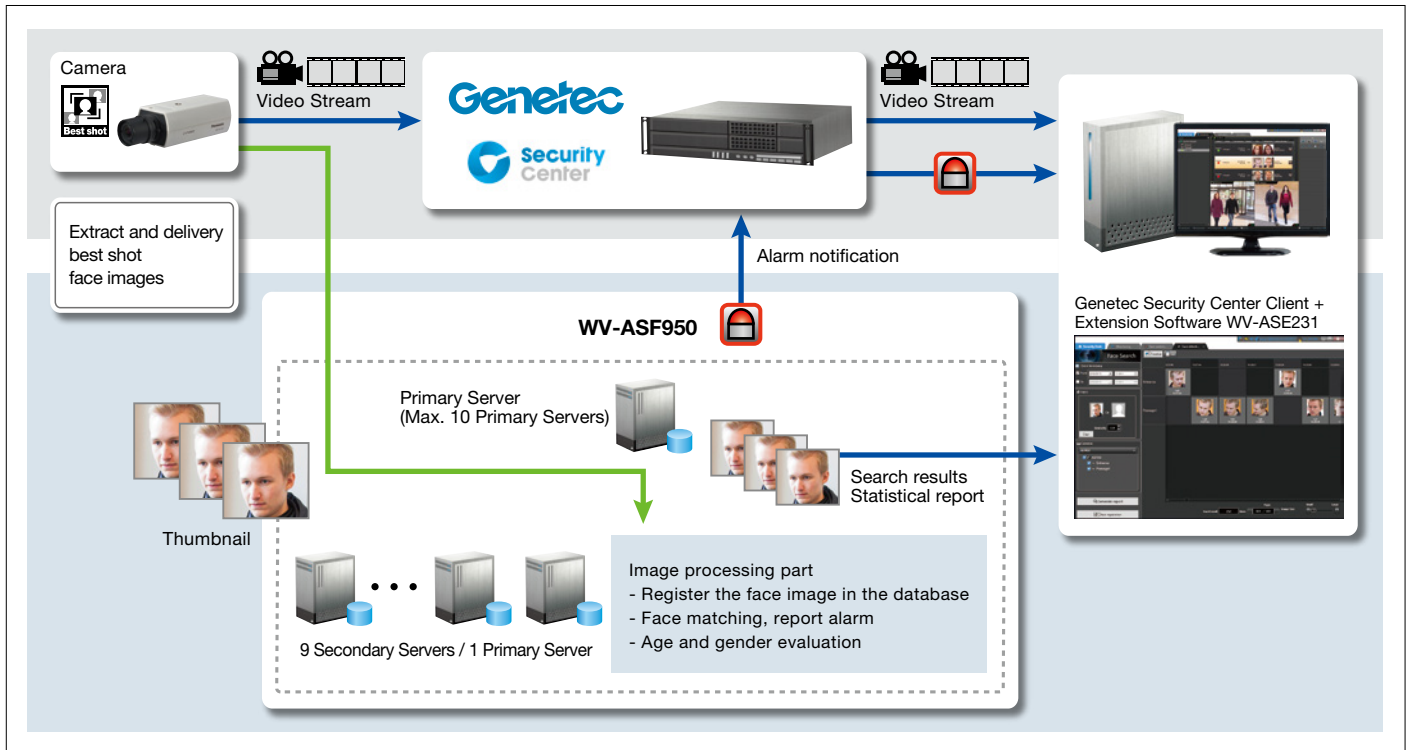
Camera

Best shot

Video Stream

Genetec

Security Center

Video Stream

Extract and delivery best shot face images

Alarm notification

WV-ASF950

Genetec Security Center Client + Extension Software WV-ASE231

Primary Server (Max. 10 Primary Servers)

Search results Statistical report

Thumbnail

Image processing part
- Register the face image in the database
- Face matching, report alarm
- Age and gender evaluation

9 Secondary Servers / 1 Primary Server